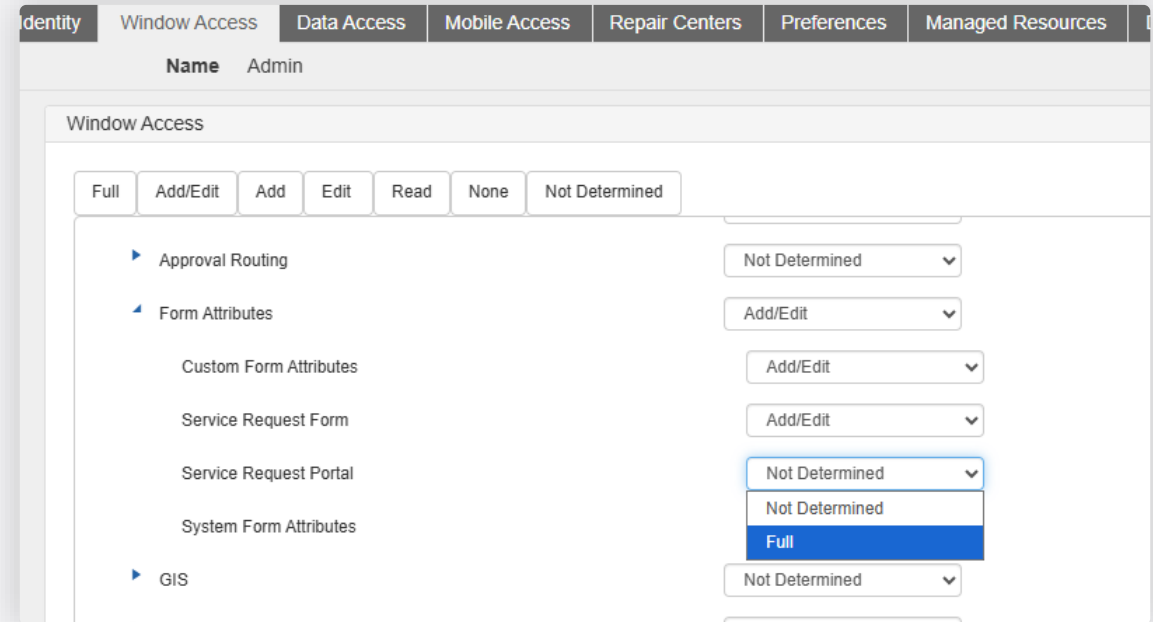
Identity | Window Access | Data Access | Mobile Access | Repair Centers | Preferences | Managed Resources

Name Admin

Window Access

Full | Add/Edit | Add | Edit | Read | None | Not Determined

Approval Routing — Not Determined

Form Attributes — Add/Edit

Custom Form Attributes — Add/Edit

Service Request Form — Add/Edit

Service Request Portal — Not Determined

Not Determined
Full

System Form Attributes

GIS — Not Determined